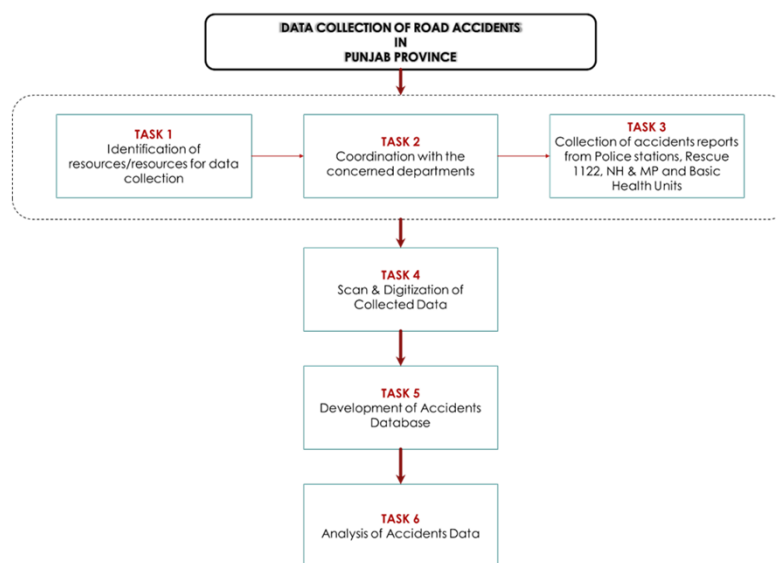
DATA COLLECTION OF ROAD ACCIDENTS
IN
PUNJAB PROVINCE

TASK 1
Identification of resources/resources for data collection

TASK 2
Coordination with the concerned departments

TASK 3
Collection of accidents reports from Police stations, Rescue 1122, NH & MP and Basic Health Units

TASK 4
Scan & Digitization of Collected Data

TASK 5
Development of Accidents Database

TASK 6
Analysis of Accidents Data